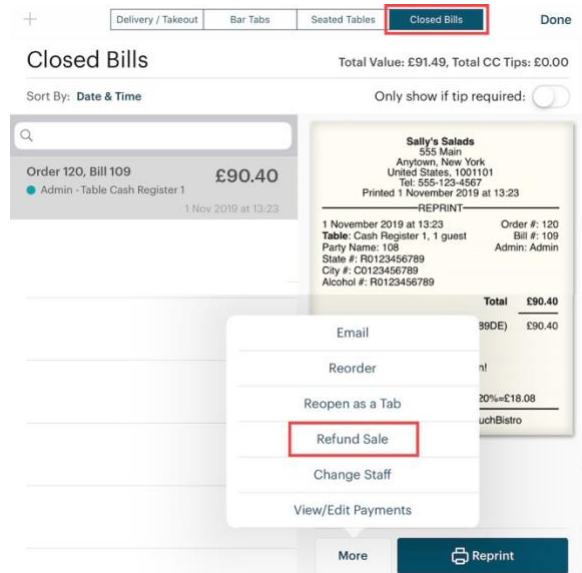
+ Delivery / Takeout Bar Tabs Seated Tables Closed Bills Done

Closed Bills

Total Value: £91.49, Total CC Tips: £0.00

Sort By: Date & Time

Only show if tip required:

Order 120, Bill 109
Admin - Table Cash Register 1
£90.40
1 Nov 2019 at 13:23

Sally's Salads
555 Main
Anytown, New York
United States, 1001101
Tel: 555-123-4567
Printed 1 November 2019 at 13:23
REPRINT

1 November 2019 at 13:23
Order #: 120
Table: Cash Register 1, 1 guest
Bill #: 109
Party Name: 108
Admin: Admin
State #: R0123456789
City #: C0123456789
Alcohol #: R0123456789

Total £90.40

89DE) £90.40

n!

20%=£18.08

uchBistro

Email

Reorder

Reopen as a Tab

Refund Sale

Change Staff

View/Edit Payments

More

Reprint